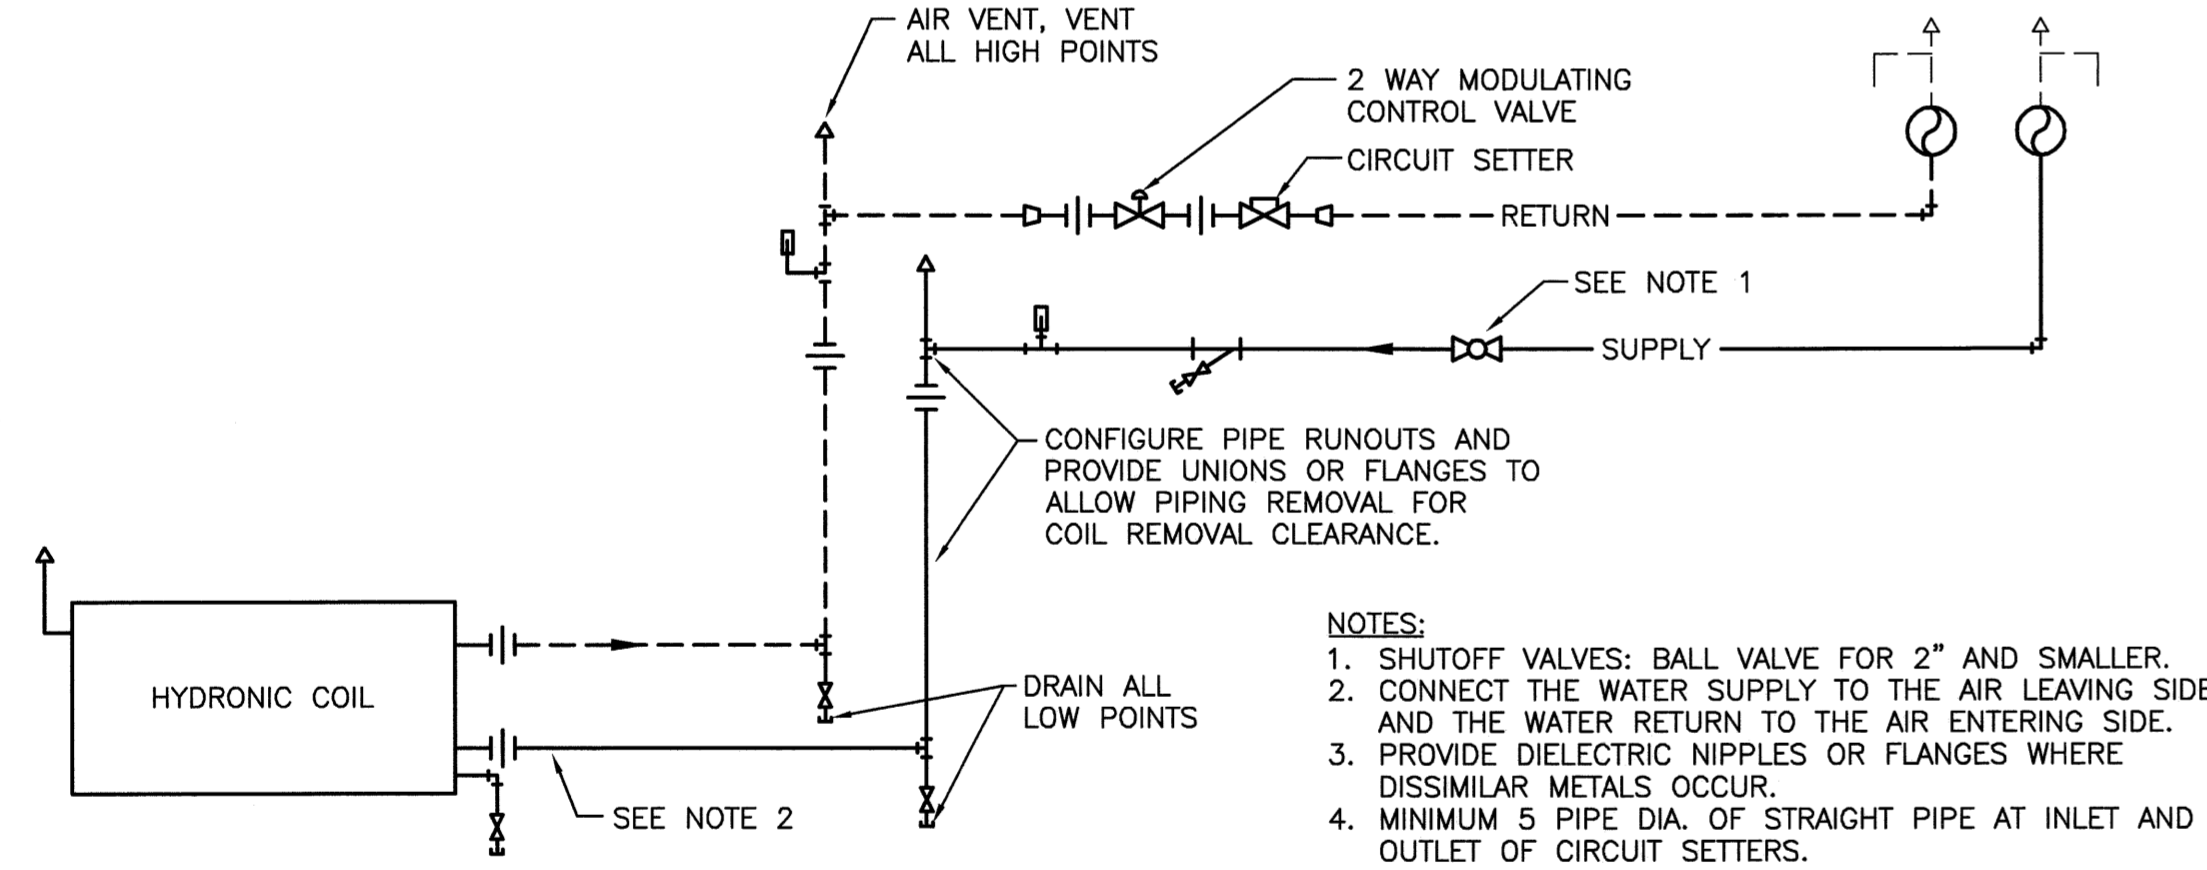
AIR VENT, VENT ALL HIGH POINTS

2 WAY MODULATING CONTROL VALVE

CIRCUIT SETTER

RETURN

SEE NOTE 1

SUPPLY

CONFIGURE PIPE RUNOUTS AND PROVIDE UNIONS OR FLANGES TO ALLOW PIPING REMOVAL FOR COIL REMOVAL CLEARANCE.

HYDRONIC COIL

DRAIN ALL LOW POINTS

SEE NOTE 2

NOTES:
1. SHUTOFF VALVES: BALL VALVE FOR 2" AND SMALLER.
2. CONNECT THE WATER SUPPLY TO THE AIR LEAVING SIDE AND THE WATER RETURN TO THE AIR ENTERING SIDE.
3. PROVIDE DIELECTRIC NIPPLES OR FLANGES WHERE DISSIMILAR METALS OCCUR.
4. MINIMUM 5 PIPE DIA. OF STRAIGHT PIPE AT INLET AND OUTLET OF CIRCUIT SETTERS.